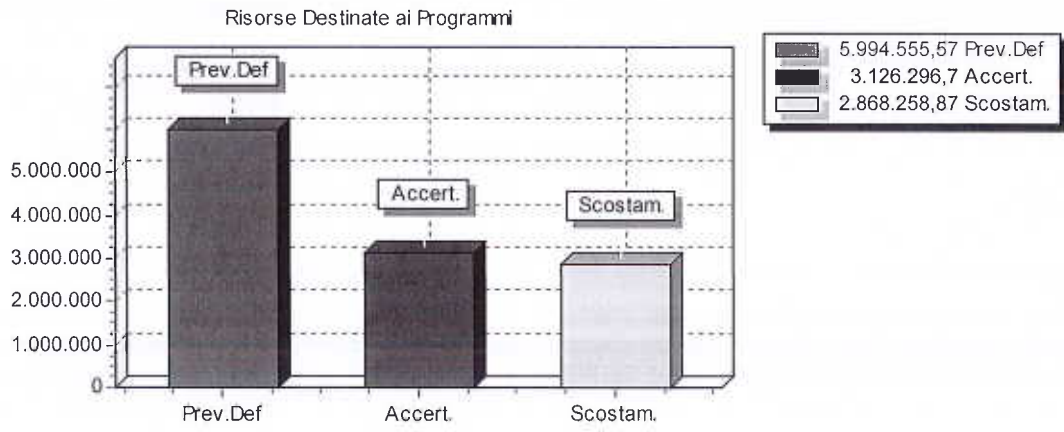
Risorse Destinate ai Programmi

5.994.555,57 Prev.Def
3.126.296,7 Accert.
2.868.258,87 Scostam.

Prev.Def
Accert.
Scostam.

5.000.000
4.000.000
3.000.000
2.000.000
1.000.000
0

Prev.Def
Accert.
Scostam.